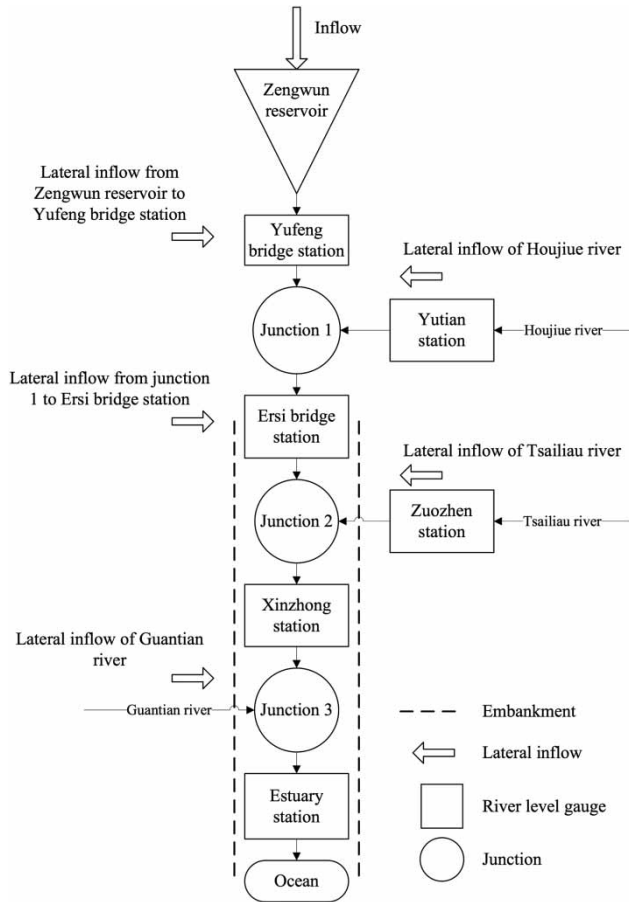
Inflow

Zengwun reservoir

Lateral inflow from Zengwun reservoir to Yufeng bridge station

Yufeng bridge station

Lateral inflow of Houjiue river

Junction 1

Yutian station

Houjiue river

Lateral inflow from junction 1 to Ersi bridge station

Ersi bridge station

Lateral inflow of Tsailiau river

Junction 2

Zuozhen station

Tsailiau river

Xinzhong station

Lateral inflow of Guantian river

Guantian river

Junction 3

Embankment

Lateral inflow

River level gauge

Junction

Estuary station

Ocean